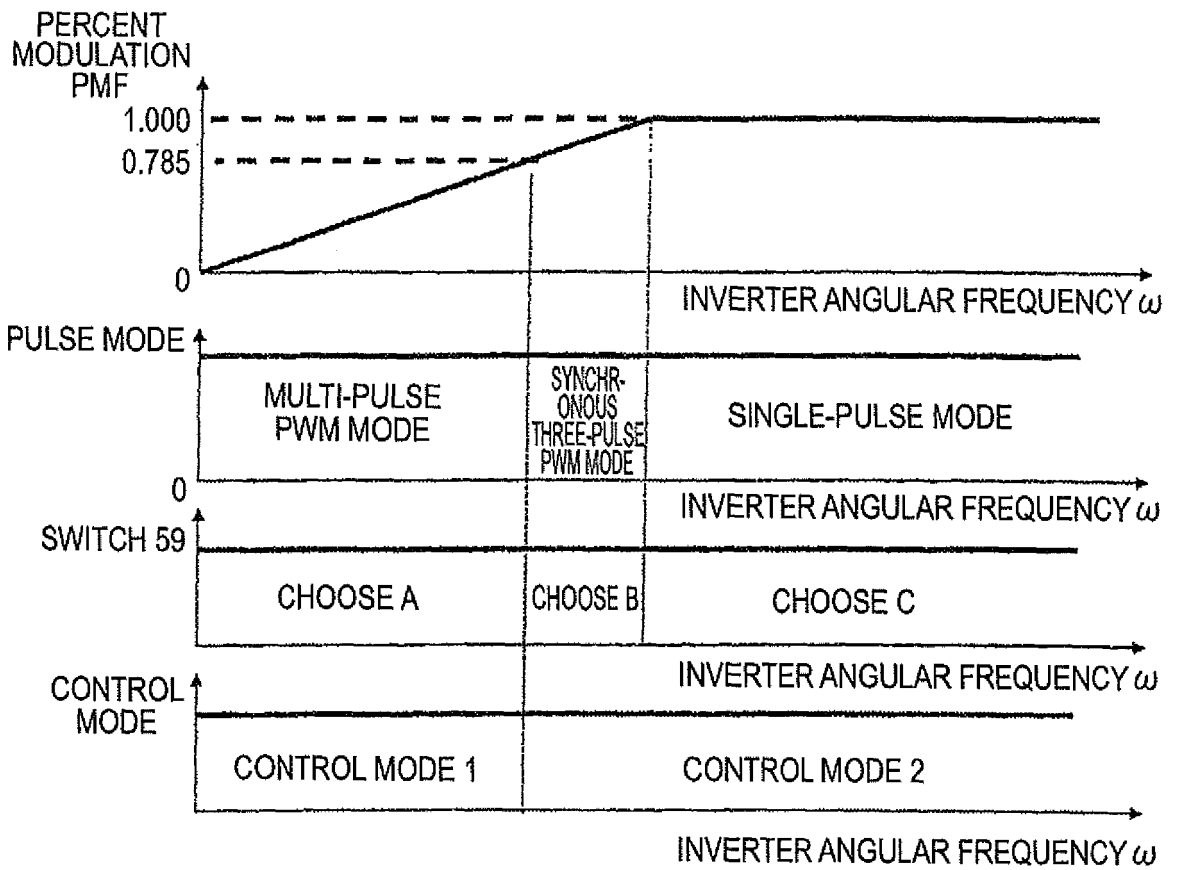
PERCENT MODULATION PMF

1.000

0.785

0

INVERTER ANGULAR FREQUENCY $\omega$

PULSE MODE

MULTI-PULSE PWM MODE

SYNCHRONOUS THREE-PULSE PWM MODE

SINGLE-PULSE MODE

0

INVERTER ANGULAR FREQUENCY $\omega$

SWITCH 59

CHOOSE A

CHOOSE B

CHOOSE C

INVERTER ANGULAR FREQUENCY $\omega$

CONTROL MODE

CONTROL MODE 1

CONTROL MODE 2

INVERTER ANGULAR FREQUENCY $\omega$